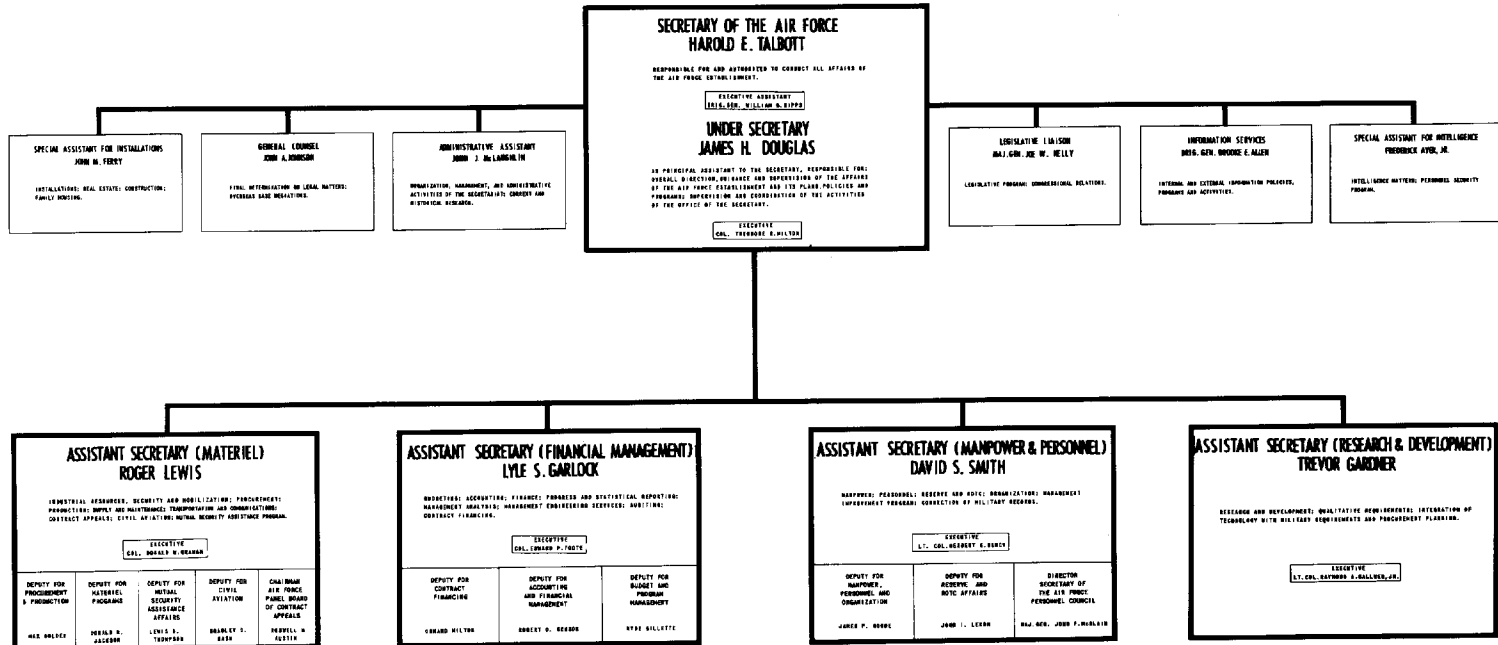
SECRETARY OF THE AIR FORCE
HAROLD E. TALBOTT

RESPONSIBLE FOR AND AUTHORIZED TO CONDUCT ALL AFFAIRS OF THE AIR FORCE ESTABLISHMENT.

EXECUTIVE ASSISTANT
BRIG.GEN. WILLIAM G. HIPPS

UNDER SECRETARY
JAMES H. DOUGLAS

AS PRINCIPAL ASSISTANT TO THE SECRETARY, RESPONSIBLE FOR: OVERALL DIRECTION, GUIDANCE AND SUPERVISION OF THE AFFAIRS OF THE AIR FORCE ESTABLISHMENT AND ITS PLANS, POLICIES AND PROGRAMS; SUPERVISION AND COORDINATION OF THE ACTIVITIES OF THE OFFICE OF THE SECRETARY.

EXECUTIVE
COL. THEODORE B. HILTON

SPECIAL ASSISTANT FOR INSTALLATIONS
JOHN M. FERRY

INSTALLATIONS; REAL ESTATE; CONSTRUCTION; FAMILY HOUSING.

GENERAL COUNSEL
JOHN A. JOHNSON

FINAL DETERMINATION ON LEGAL MATTERS; OVERSEAS BASE NEGOTIATIONS.

ADMINISTRATIVE ASSISTANT
JOHN J. McLAUGHLIN

ORGANIZATION, MANAGEMENT, AND ADMINISTRATIVE ACTIVITIES OF THE SECRETARIAT; CORRESPONDENCE AND HISTORICAL RESEARCH.

LEGISLATIVE LIAISON
MAJ.GEN. JOE W. KELLY

LEGISLATIVE PROGRAM; CONGRESSIONAL RELATIONS.

INFORMATION SERVICES
BRIG. GEN. BROOKE E. ALLEN

INTERNAL AND EXTERNAL INFORMATION POLICIES, PROGRAMS AND ACTIVITIES.

SPECIAL ASSISTANT FOR INTELLIGENCE
FREDERICK AYER, JR.

INTELLIGENCE MATTERS; PERSONNEL SECURITY PROGRAM.

ASSISTANT SECRETARY (MATERIEL)
ROGER LEWIS

INDUSTRIAL RESOURCES, SECURITY AND MOBILIZATION; PROCUREMENT; PRODUCTION; SUPPLY AND MAINTENANCE; TRANSPORTATION AND COMMUNICATIONS; CONTRACT APPEALS; CIVIL AVIATION; MUTUAL SECURITY ASSISTANCE PROGRAM.

EXECUTIVE
COL. DONALD W. GRAHAM

| DEPUTY FOR PROCUREMENT & PRODUCTION | DEPUTY FOR MATERIEL PROGRAMS | DEPUTY FOR MUTUAL SECURITY ASSISTANCE AFFAIRS | DEPUTY FOR CIVIL AVIATION | CHAIRMAN AIR FORCE PANEL BOARD OF CONTRACT APPEALS |
|---|---|---|---|---|
| MAX GOLDEN | DONALD R. JACKSON | LEWIS S. THOMPSON | BRADLEY D. NASH | RODWELL W. AUSTIN |

ASSISTANT SECRETARY (FINANCIAL MANAGEMENT)
LYLE S. GARLOCK

BUDGETING; ACCOUNTING; FINANCE; PROGRESS AND STATISTICAL REPORTING; MANAGEMENT ANALYSIS; MANAGEMENT ENGINEERING SERVICES; AUDITING; CONTRACT FINANCING.

EXECUTIVE
COL. EDWARD P. FOOTE

| DEPUTY FOR CONTRACT FINANCING | DEPUTY FOR ACCOUNTING AND FINANCIAL MANAGEMENT | DEPUTY FOR BUDGET AND PROGRAM MANAGEMENT |
|---|---|---|
| EDWARD HILTON | ROBERT G. REESOR | HYDE GILLETTE |

ASSISTANT SECRETARY (MANPOWER & PERSONNEL)
DAVID S. SMITH

MANPOWER; PERSONNEL; RESERVE AND ROTC; ORGANIZATION; MANAGEMENT IMPROVEMENT PROGRAM; CORRECTION OF MILITARY RECORDS.

EXECUTIVE
LT. COL. HERBERT E. EMRICH

| DEPUTY FOR MANPOWER, PERSONNEL AND ORGANIZATION | DEPUTY FOR RESERVE AND ROTC AFFAIRS | DIRECTOR SECRETARY OF THE AIR FORCE PERSONNEL COUNCIL |
|---|---|---|
| JAMES P. GOODE | JOHN I. LERON | MAJ.GEN. JOHN F. McBLAIN |

ASSISTANT SECRETARY (RESEARCH & DEVELOPMENT)
TREVOR GARDNER

RESEARCH AND DEVELOPMENT; QUALITATIVE REQUIREMENTS; INTEGRATION OF TECHNOLOGY WITH MILITARY REQUIREMENTS AND PROCUREMENT PLANNING.

EXECUTIVE
LT. COL. RAYMOND A. GALLUCE, JR.